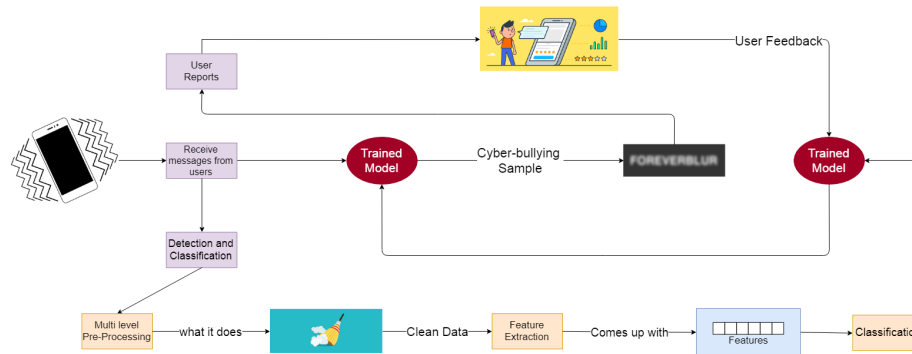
User Reports

User Feedback

Receive messages from users

Trained Model

Cyber-bullying Sample

FOREVERBLUR

Trained Model

Detection and Classification

Multi level Pre-Processing

what it does

Clean Data

Feature Extraction

Comes up with

Features

Classificatio